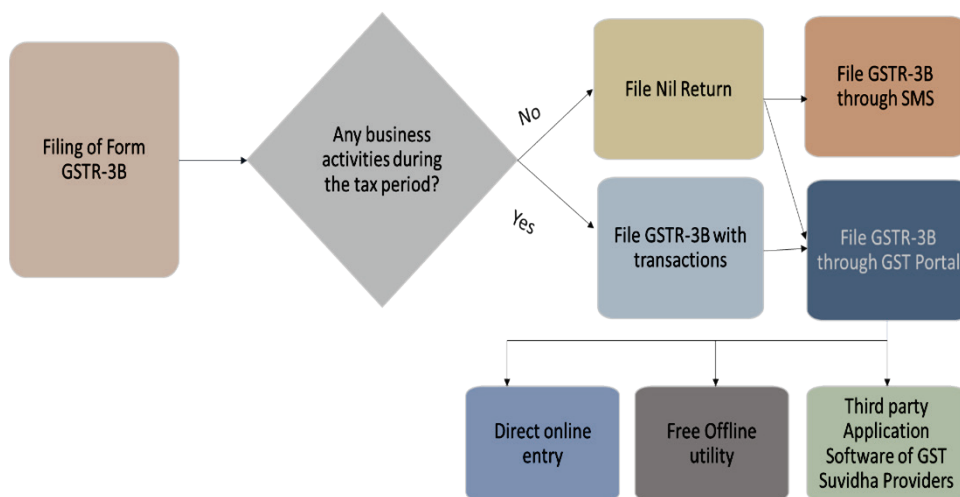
Filing of Form GSTR-3B

Any business activities during the tax period?

No

Yes

File Nil Return

File GSTR-3B with transactions

File GSTR-3B through SMS

File GSTR-3B through GST Portal

Direct online entry

Free Offline utility

Third party Application Software of GST Suvidha Providers